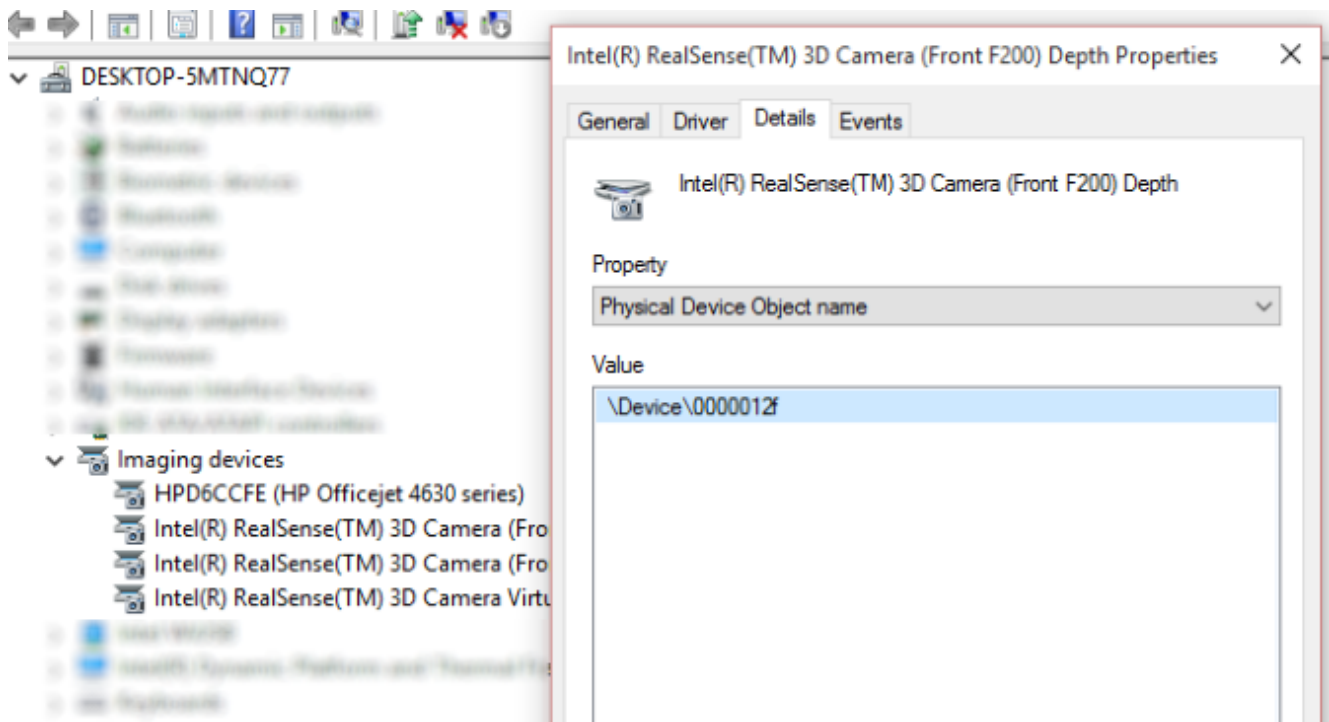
DESKTOP-5MTNQ77

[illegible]
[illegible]
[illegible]
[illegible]
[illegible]
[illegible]
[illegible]
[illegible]
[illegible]
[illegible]

Imaging devices
HPD6CCFE (HP Officejet 4630 series)
Intel(R) RealSense(TM) 3D Camera (Fro
Intel(R) RealSense(TM) 3D Camera (Fro
Intel(R) RealSense(TM) 3D Camera Virtu

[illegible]
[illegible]
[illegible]

Intel(R) RealSense(TM) 3D Camera (Front F200) Depth Properties

×

General Driver Details Events

Intel(R) RealSense(TM) 3D Camera (Front F200) Depth

Property

Physical Device Object name

Value

\Device\0000012f